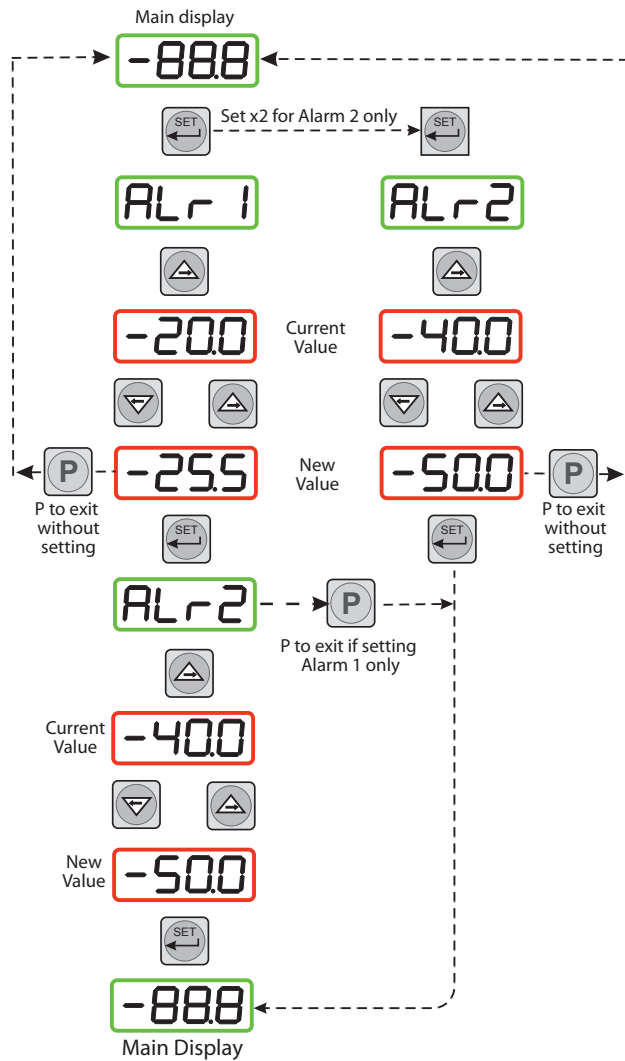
Main display

-88.8

SET

Set x2 for Alarm 2 only

SET

ALr 1

ALr2

-20.0

Current Value

-40.0

-25.5

P

P to exit without setting

New Value

-50.0

P

P to exit without setting

SET

SET

ALr2

P

P to exit if setting Alarm 1 only

Current Value

-40.0

New Value

-50.0

SET

-88.8

Main Display